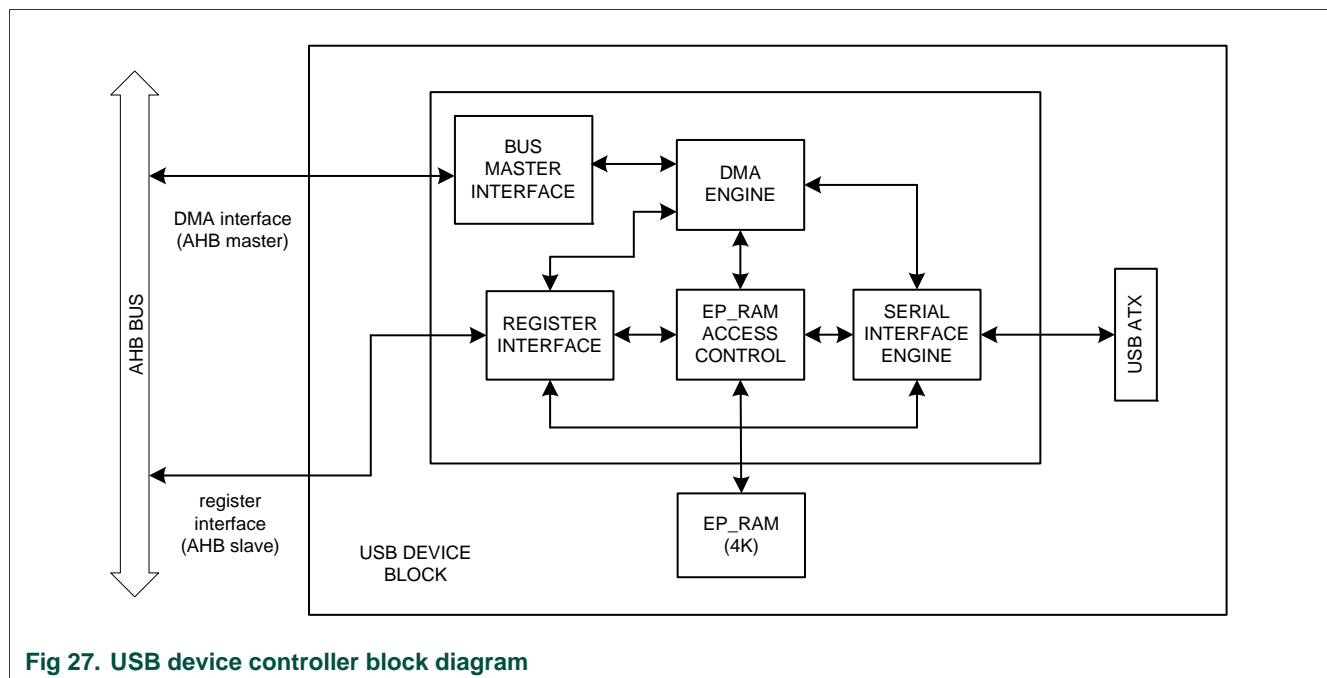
AHB BUS

DMA interface
(AHB master)

register
interface
(AHB slave)

BUS
MASTER
INTERFACE

DMA
ENGINE

REGISTER
INTERFACE

EP_RAM
ACCESS
CONTROL

SERIAL
INTERFACE
ENGINE

USB ATX

EP_RAM
(4K)

USB DEVICE
BLOCK

Fig 27. USB device controller block diagram